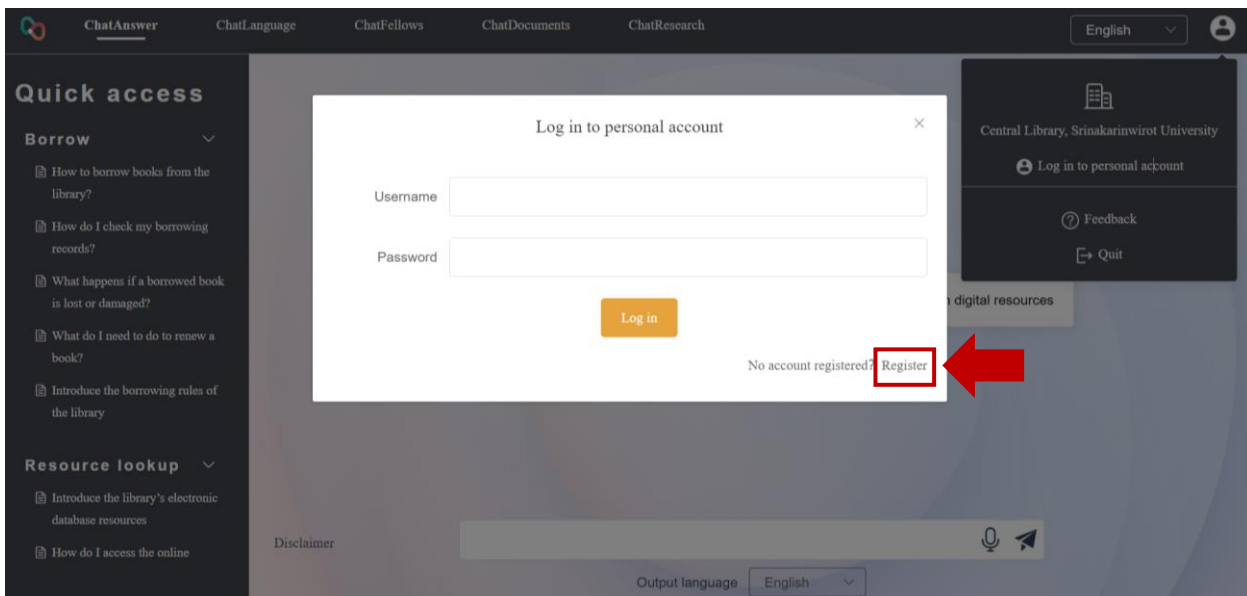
ChatAnswer ChatLanguage ChatFellows ChatDocuments ChatResearch

English

Quick access

Borrow

How to borrow books from the library?

How do I check my borrowing records?

What happens if a borrowed book is lost or damaged?

What do I need to do to renew a book?

Introduce the borrowing rules of the library

Resource lookup

Introduce the library's electronic database resources

How do I access the online

Log in to personal account

Username

Password

Log in

No account registered? Register

Central Library, Srinakarinwirot University

Log in to personal account

Feedback

Quit

digital resources

Disclaimer

Output language English